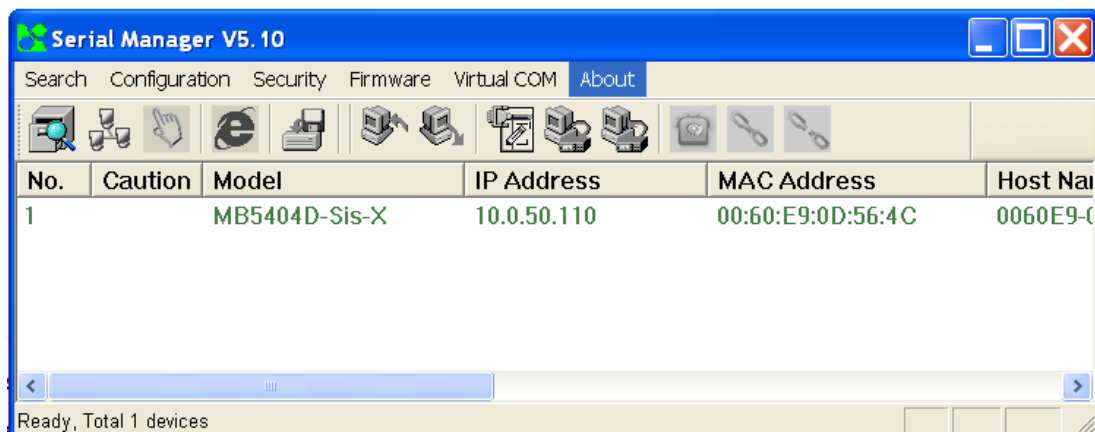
Serial Manager V5.10

Search Configuration Security Firmware Virtual COM About

| No. | Caution | Model | IP Address | MAC Address | Host Na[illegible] |
|---|---|---|---|---|---|
| 1 | | MB5404D-Sis-X | 10.0.50.110 | 00:60:E9:0D:56:4C | 0060E9-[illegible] |

Ready, Total 1 devices